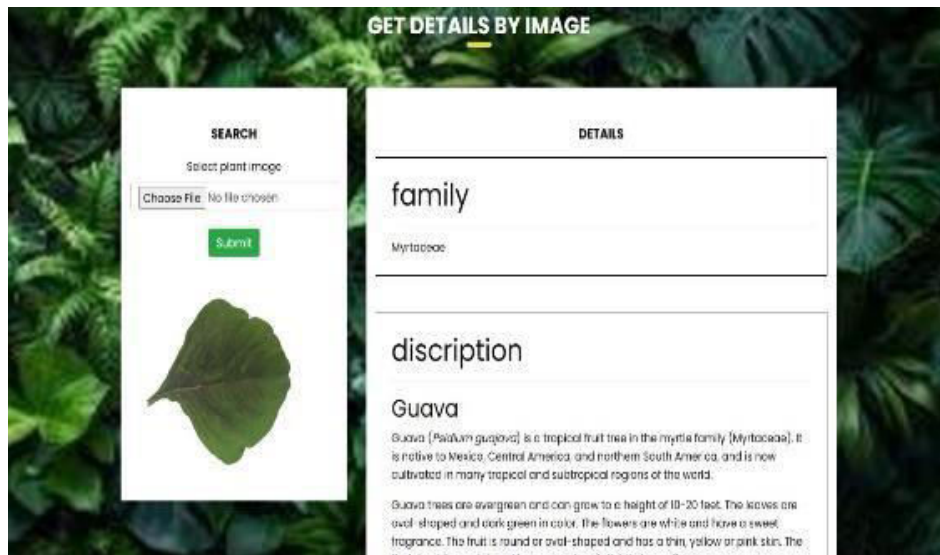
GET DETAILS BY IMAGE

SEARCH

Select plant image

Choose File No file chosen

Submit

DETAILS

family

Myrtaceae

discription

Guava

Guava (Psidium guajava) is a tropical fruit tree in the myrtle family (Myrtaceae). It is native to Mexico, Central America, and northern South America, and is now cultivated in many tropical and subtropical regions of the world.

Guava trees are evergreen and can grow to a height of 10-20 feet. The leaves are oval-shaped and dark green in color. The flowers are white and have a sweet fragrance. The fruit is round or oval-shaped and has a thin, yellow or pink skin. The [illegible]